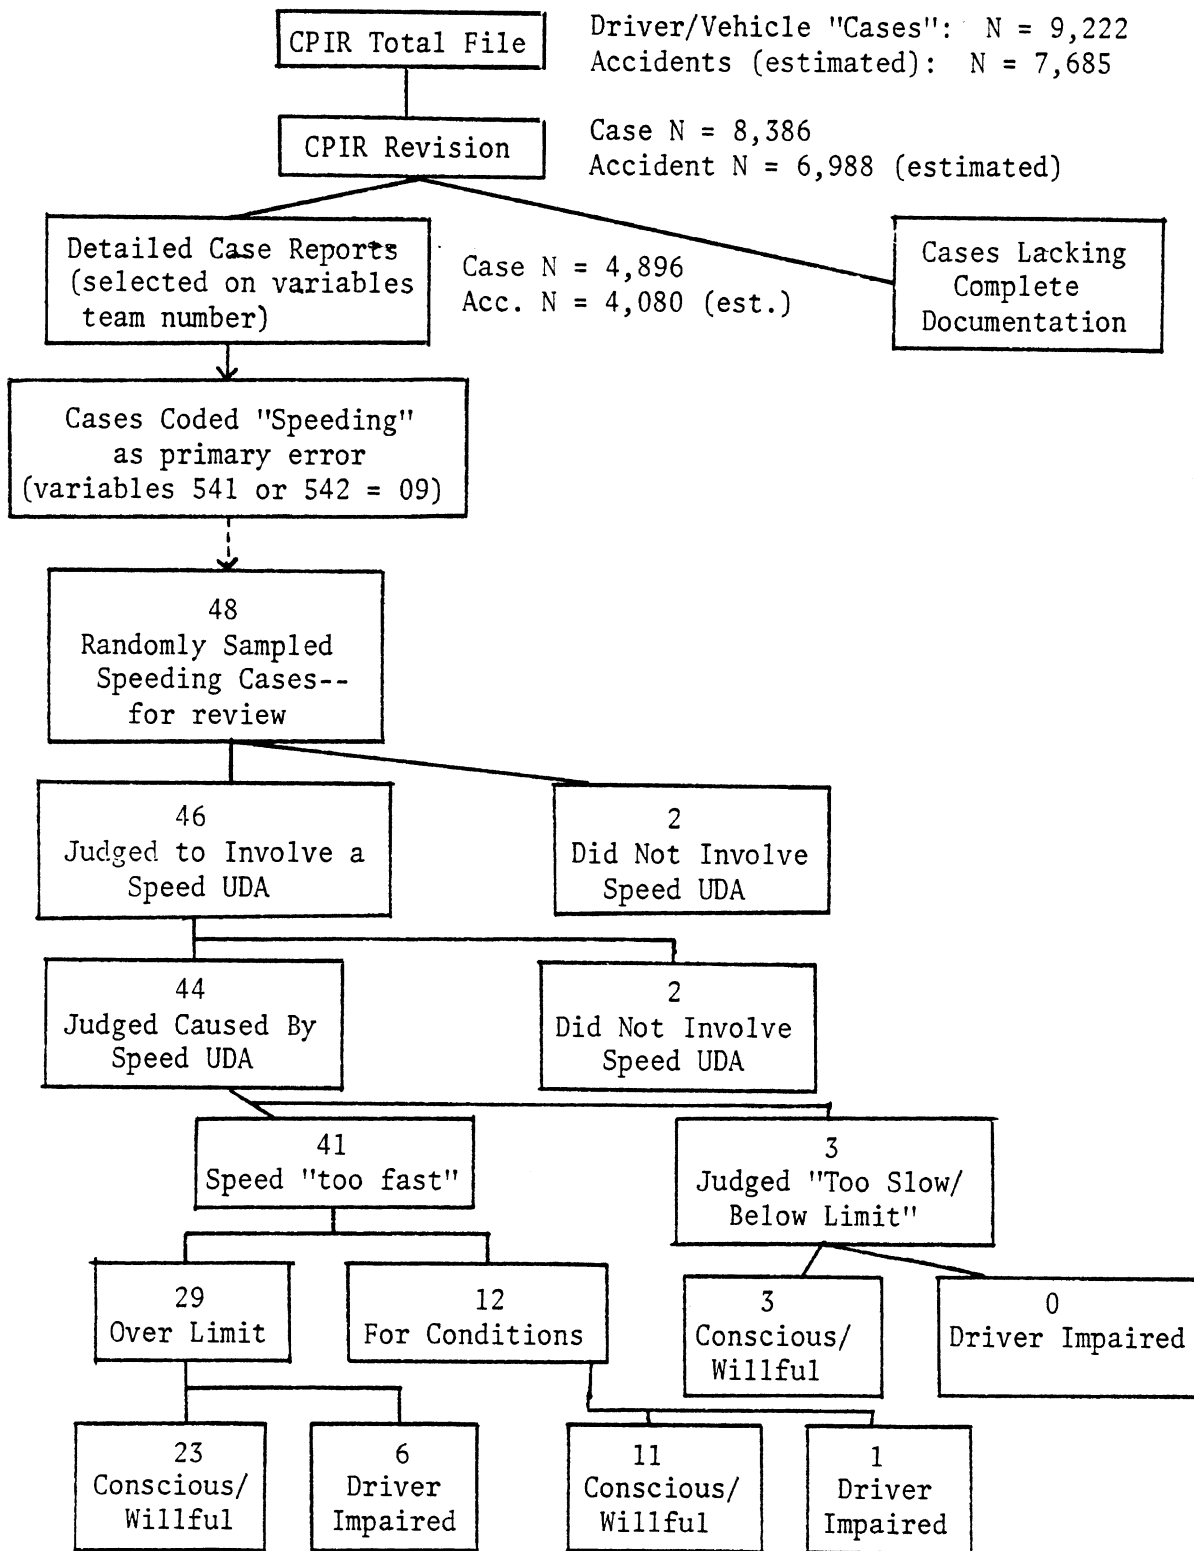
CPIR Total File

Driver/Vehicle "Cases": N = 9,222
Accidents (estimated): N = 7,685

CPIR Revision

Case N = 8,386
Accident N = 6,988 (estimated)

Detailed Case Reports (selected on variables team number)

Case N = 4,896
Acc. N = 4,080 (est.)

Cases Lacking Complete Documentation

Cases Coded "Speeding" as primary error (variables 541 or 542 = 09)

48
Randomly Sampled Speeding Cases--for review

46
Judged to Involve a Speed UDA

2
Did Not Involve Speed UDA

44
Judged Caused By Speed UDA

2
Did Not Involve Speed UDA

41
Speed "too fast"

3
Judged "Too Slow/ Below Limit"

29
Over Limit

12
For Conditions

3
Conscious/ Willful

0
Driver Impaired

23
Conscious/ Willful

6
Driver Impaired

11
Conscious/ Willful

1
Driver Impaired